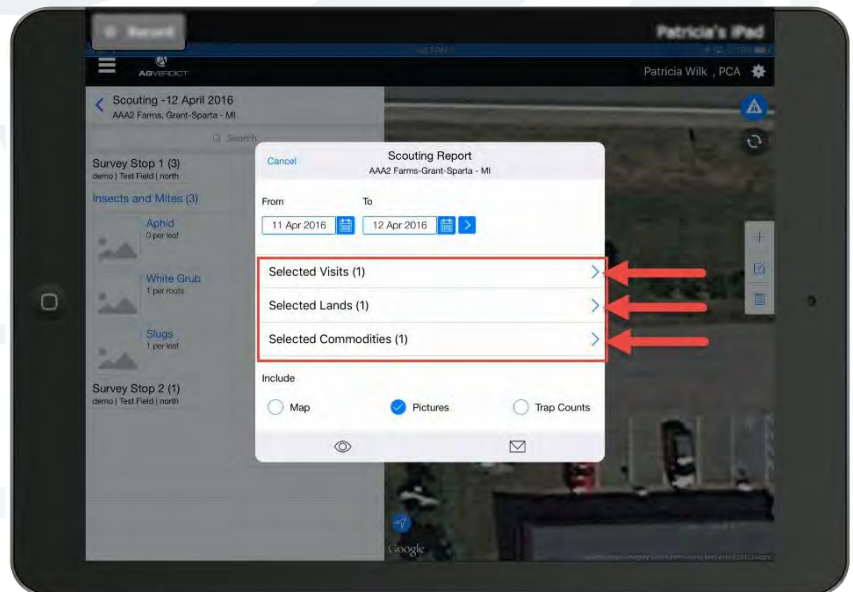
Record

Patricia's iPad

AGVERDICT

Patricia Wilk , PCA

Scouting -12 April 2016
AAA2 Farms, Grant-Sparta - MI

Search

Survey Stop 1 (3)
demo | Test Field | north

Insects and Mites (3)

Aphid
0 per leaf

White Grub
1 per roots

Slugs
1 per leaf

Survey Stop 2 (1)
demo | Test Field | north

Cancel

Scouting Report
AAA2 Farms-Grant-Sparta - MI

From

To

11 Apr 2016

12 Apr 2016

Selected Visits (1)

Selected Lands (1)

Selected Commodities (1)

Include

Map

Pictures

Trap Counts

Google